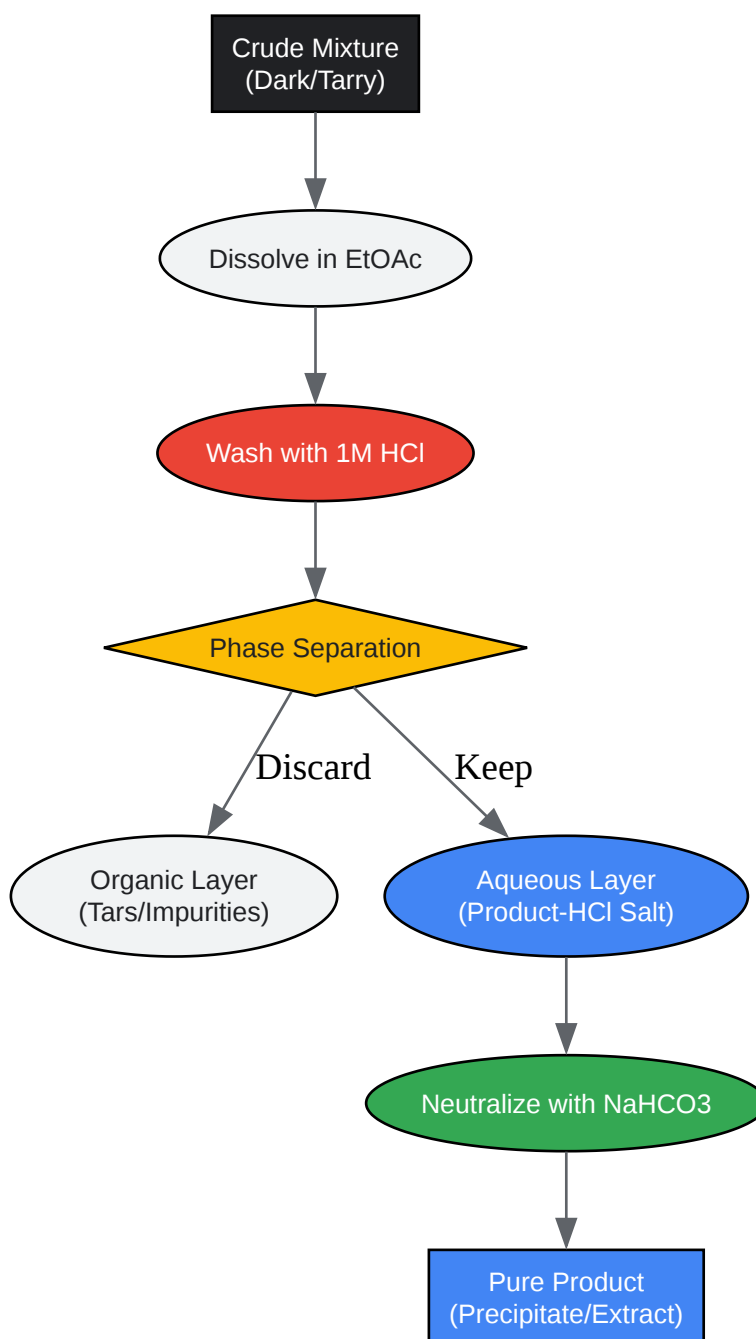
Crude Mixture
(Dark/Tarry)

Dissolve in EtOAc

Wash with 1M HCl

Phase Separation

Discard

Keep

Organic Layer
(Tars/Impurities)

Aqueous Layer
(Product-HCl Salt)

Neutralize with NaHCO3

Pure Product
(Precipitate/Extract)